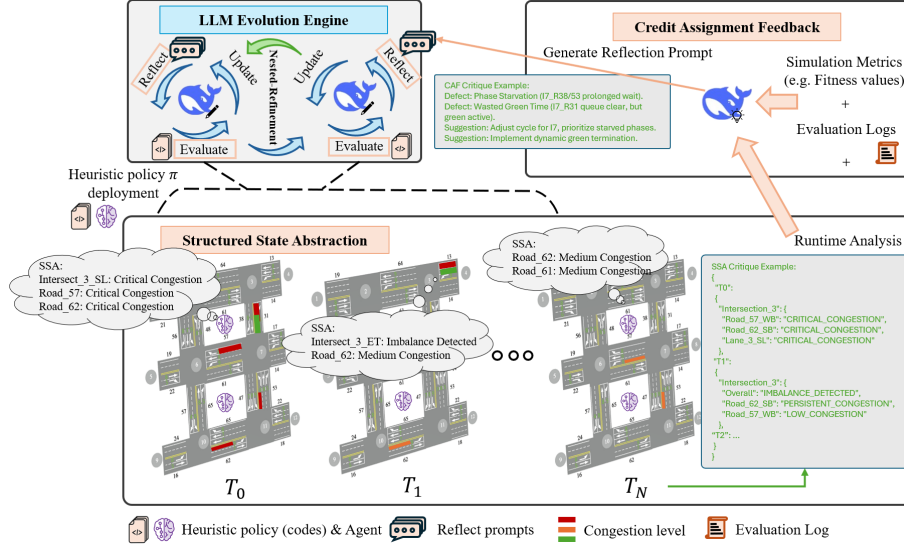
LLM Evolution Engine

Reflect

Update

Nested Refinement

Update

Reflect

Evaluate

Evaluate

Credit Assignment Feedback

Generate Reflection Prompt

CAF Critique Example:
Defect: Phase Starvation (I7_R38/53 prolonged wait).
Defect: Wasted Green Time (I7_R31 queue clear, but green active).
Suggestion: Adjust cycle for I7, prioritize starved phases.
Suggestion: Implement dynamic green termination.

Simulation Metrics (e.g. Fitness values)

+

Evaluation Logs

+

Heuristic policy $\pi$ deployment

Structured State Abstraction

Runtime Analysis

SSA:
Intersect_3_SL: Critical Congestion
Road_57: Critical Congestion
Road_62: Critical Congestion

SSA:
Intersect_3_ET: Imbalance Detected
Road_62: Medium Congestion

SSA:
Road_62: Medium Congestion
Road_61: Medium Congestion

SSA Critique Example:
{
"T0":
{
"Intersection_3": {
"Road_57_WB": "CRITICAL_CONGESTION",
"Road_62_SB": "CRITICAL_CONGESTION",
"Lane_3_SL": "CRITICAL_CONGESTION"
},
"T1":
{
"Intersection_3": {
"Overall": "IMBALANCE_DETECTED",
"Road_62_SB": "PERSISTENT_CONGESTION",
"Road_57_WB": "LOW_CONGESTION"
},
"T2": ...
}
}

$T_0$

$T_1$

$T_N$

Heuristic policy (codes) & Agent

Reflect prompts

Congestion level

Evaluation Log